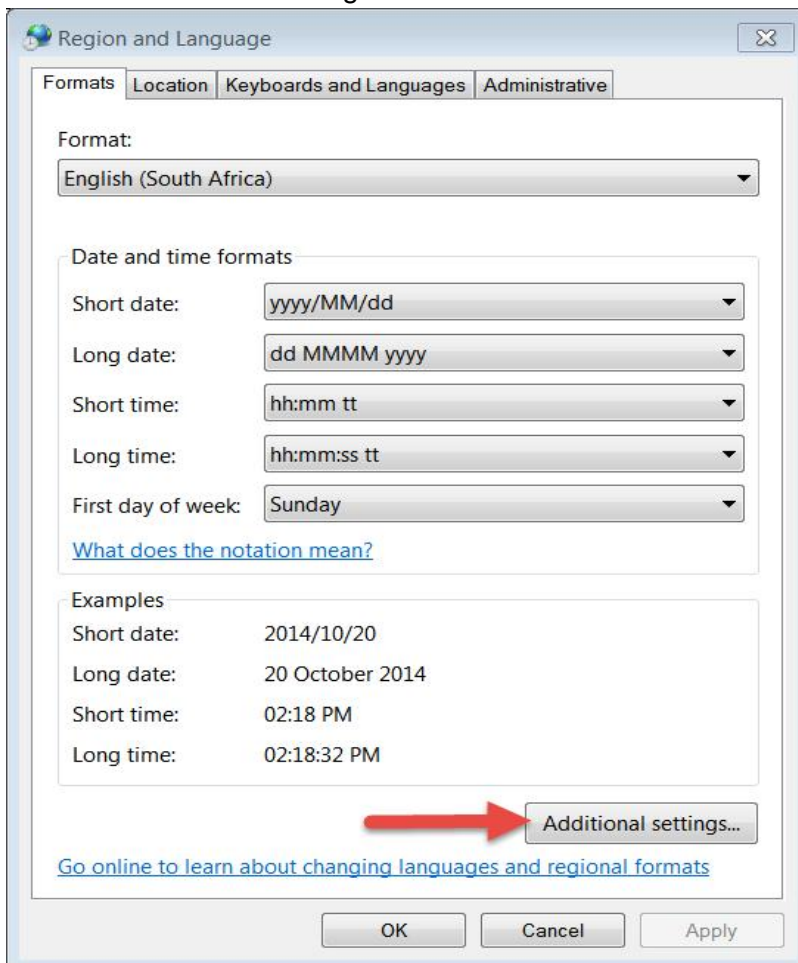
Region and Language

Formats | Location | Keyboards and Languages | Administrative

Format:
English (South Africa)

Date and time formats

Short date: yyyy/MM/dd
Long date: dd MMMM yyyy
Short time: hh:mm tt
Long time: hh:mm:ss tt
First day of week: Sunday

What does the notation mean?

Examples
Short date: 2014/10/20
Long date: 20 October 2014
Short time: 02:18 PM
Long time: 02:18:32 PM

Additional settings...

Go online to learn about changing languages and regional formats

OK Cancel Apply